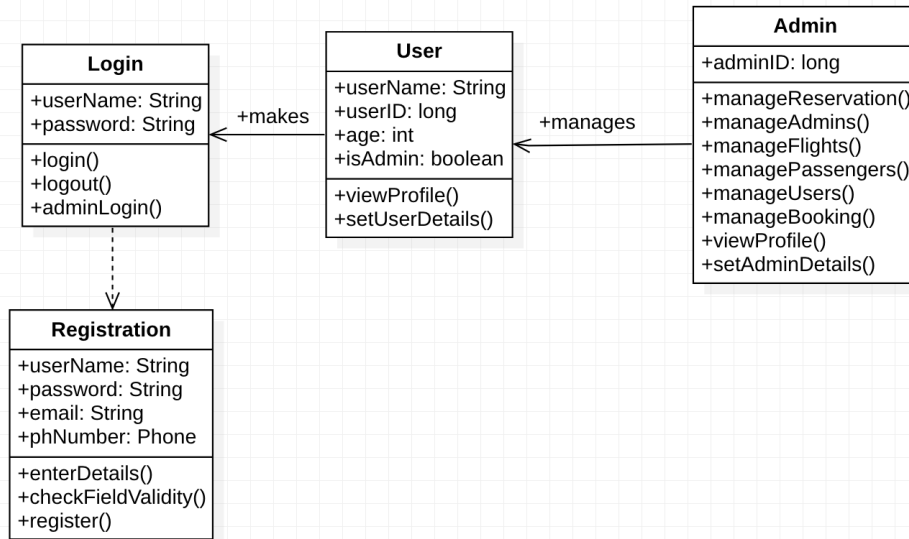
Login
+userName: String
+password: String
+login()
+logout()
+adminLogin()

+makes

User
+userName: String
+userID: long
+age: int
+isAdmin: boolean
+viewProfile()
+setUserDetails()

+manages

Admin
+adminID: long
+manageReservation()
+manageAdmins()
+manageFlights()
+managePassengers()
+manageUsers()
+manageBooking()
+viewProfile()
+setAdminDetails()

Registration
+userName: String
+password: String
+email: String
+phNumber: Phone
+enterDetails()
+checkFieldValidity()
+register()